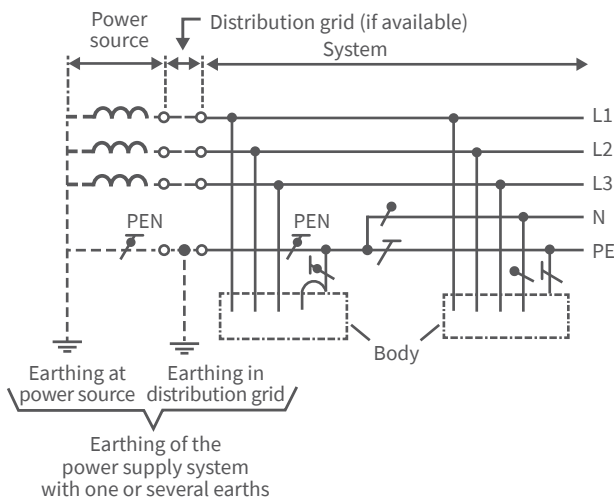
Power source

Distribution grid (if available)

System

L1

L2

L3

N

PE

PEN

PEN

Body

Earthing at power source

Earthing in distribution grid

Earthing of the power supply system with one or several earths